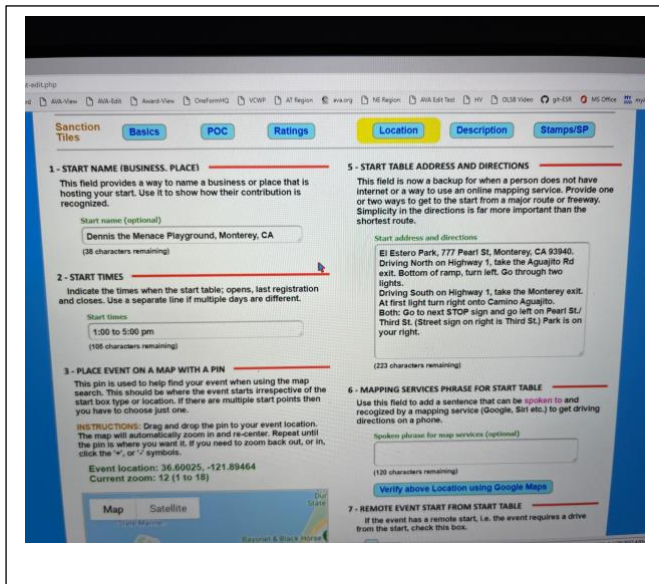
t-edit.php

AVA-View AVA-Edit Award-View OneFormHQ VCWF AT Region ava.org NE Region AVA Edit Test HV OLSB Video git-ESR MS Office

Sanction Tiles Basics POC Ratings Location Description Stamps/SP

1 - START NAME (BUSINESS, PLACE)

This field provides a way to name a business or place that is hosting your start. Use it to show how their contribution is recognized.

Start name (optional)

Dennis the Menace Playground, Monterey, CA

(38 characters remaining)

2 - START TIMES

Indicate the times when the start table; opens, last registration and closes. Use a separate line if multiple days are different.

Start times

1:00 to 5:00 pm

(105 characters remaining)

3 - PLACE EVENT ON A MAP WITH A PIN

This pin is used to help find your event when using the map search. This should be where the event starts irrespective of the start box type or location. If there are multiple start points then you have to choose just one.

INSTRUCTIONS: Drag and drop the pin to your event location. The map will automatically zoom in and re-center. Repeat until the pin is where you want it. If you need to zoom back out, or in, click the '+', or '-' symbols.

Event location: 36.60025, -121.89464
Current zoom: 12 (1 to 18)

Map Satellite

Bayonet & Black Horse

5 - START TABLE ADDRESS AND DIRECTIONS

This field is now a backup for when a person does not have internet or a way to use an online mapping service. Provide one or two ways to get to the start from a major route or freeway. Simplicity in the directions is far more important than the shortest route.

Start address and directions

El Estero Park, 777 Pearl St, Monterey, CA 93940.
Driving North on Highway 1, take the Aguajito Rd exit. Bottom of ramp, turn left. Go through two lights.
Driving South on Highway 1, take the Monterey exit. At first light turn right onto Camino Aguajito.
Both: Go to next STOP sign and go left on Pearl St./ Third St. (Street sign on right is Third St.) Park is on your right.

(223 characters remaining)

6 - MAPPING SERVICES PHRASE FOR START TABLE

Use this field to add a sentence that can be spoken to and recognized by a mapping service (Google, Siri etc.) to get driving directions on a phone.

Spoken phrase for map services (optional)

(120 characters remaining)

Verify above Location using Google Maps

7 - REMOTE EVENT START FROM START TABLE

If the event has a remote start, i.e. the event requires a drive from the start, check this box.